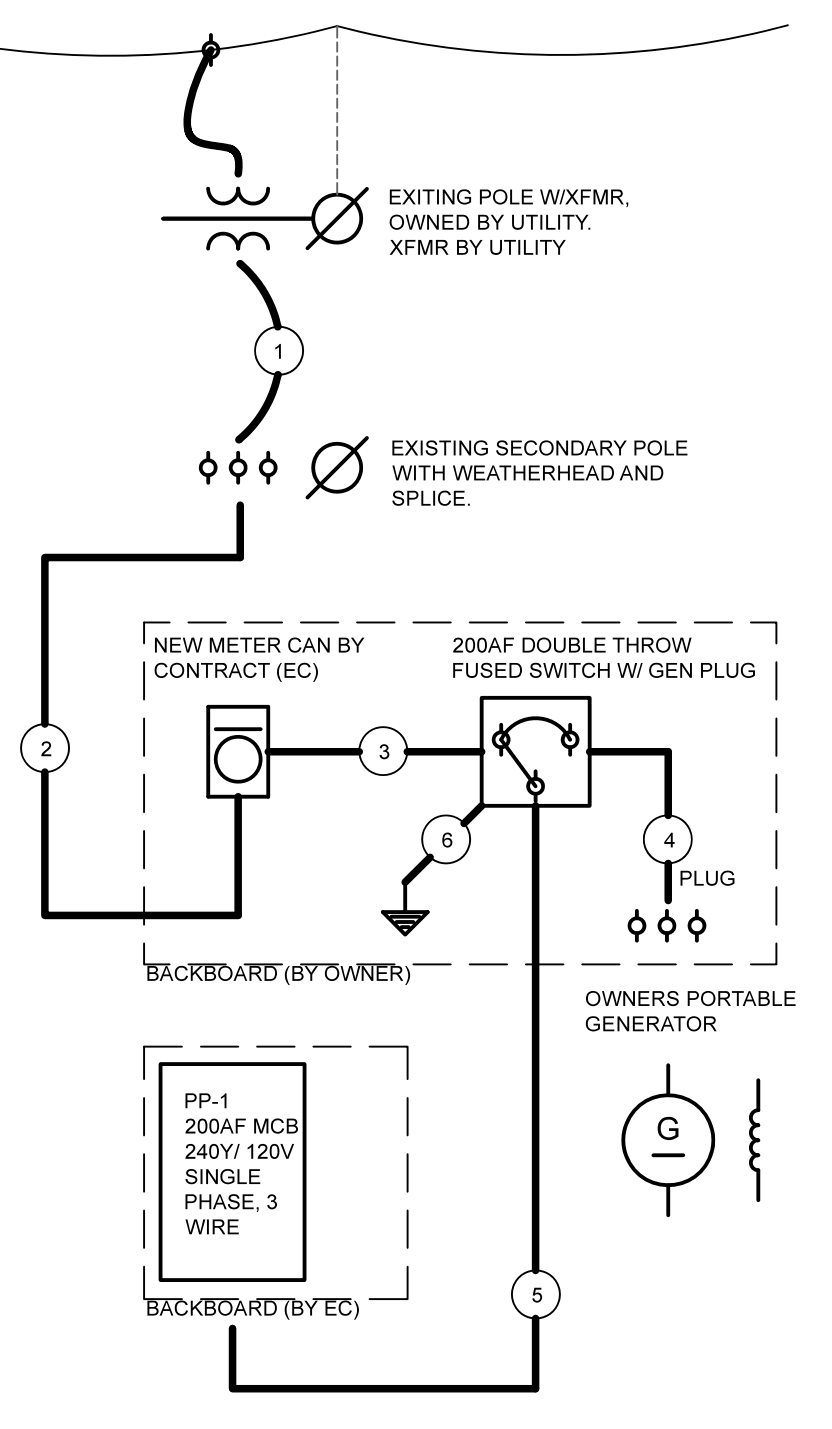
EXITING POLE W/XFMR, OWNED BY UTILITY. XFMR BY UTILITY

1

EXISTING SECONDARY POLE WITH WEATHERHEAD AND SPLICE.

NEW METER CAN BY CONTRACT (EC)

200AF DOUBLE THROW FUSED SWITCH W/ GEN PLUG

2

3

6

4

PLUG

BACKBOARD (BY OWNER)

OWNERS PORTABLE GENERATOR

PP-1
200AF MCB
240Y/ 120V
SINGLE PHASE, 3 WIRE

G

BACKBOARD (BY EC)

5